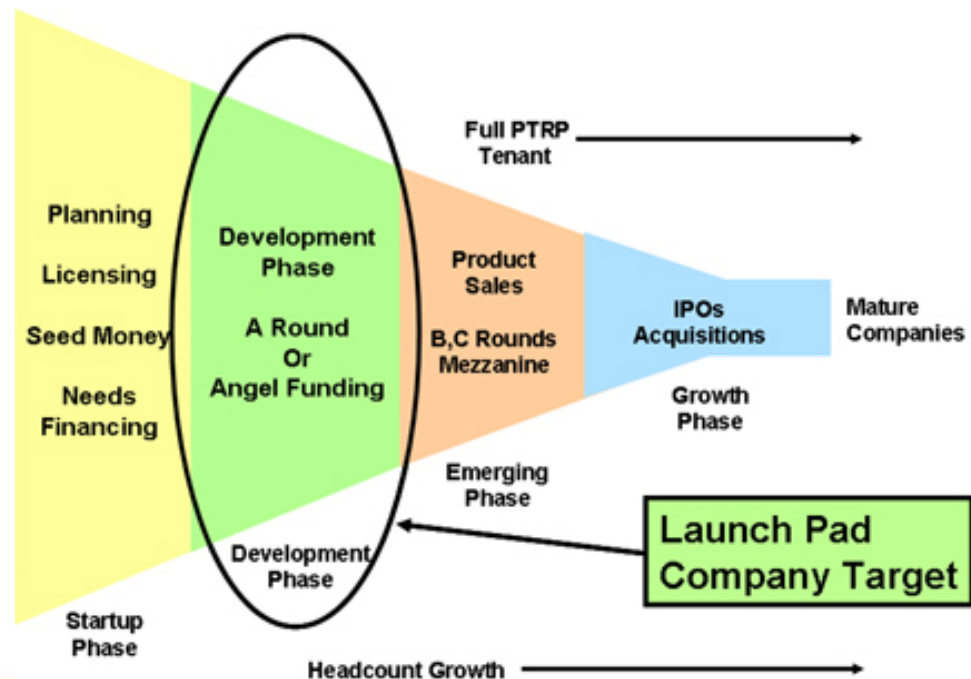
Full PTRP Tenant

Planning

Licensing

Seed Money

Needs Financing

Development Phase

A Round Or Angel Funding

Product Sales

B,C Rounds Mezzanine

IPOs Acquisitions

Mature Companies

Growth Phase

Emerging Phase

Launch Pad Company Target

Development Phase

Startup Phase

Headcount Growth